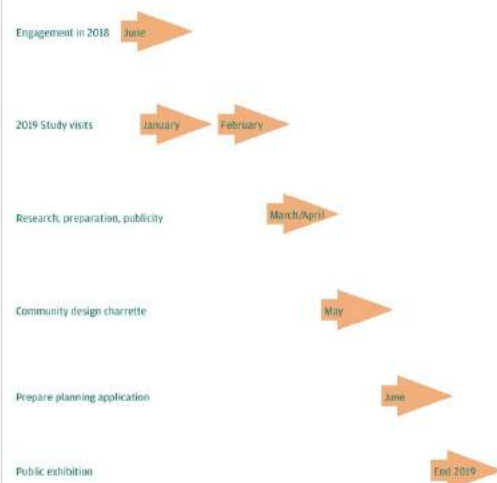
Engagement in 2018 June

2019 Study visits January February

Research, preparation, publicity March/April

Community design charrette May

Prepare planning application June

Public exhibition End 2019